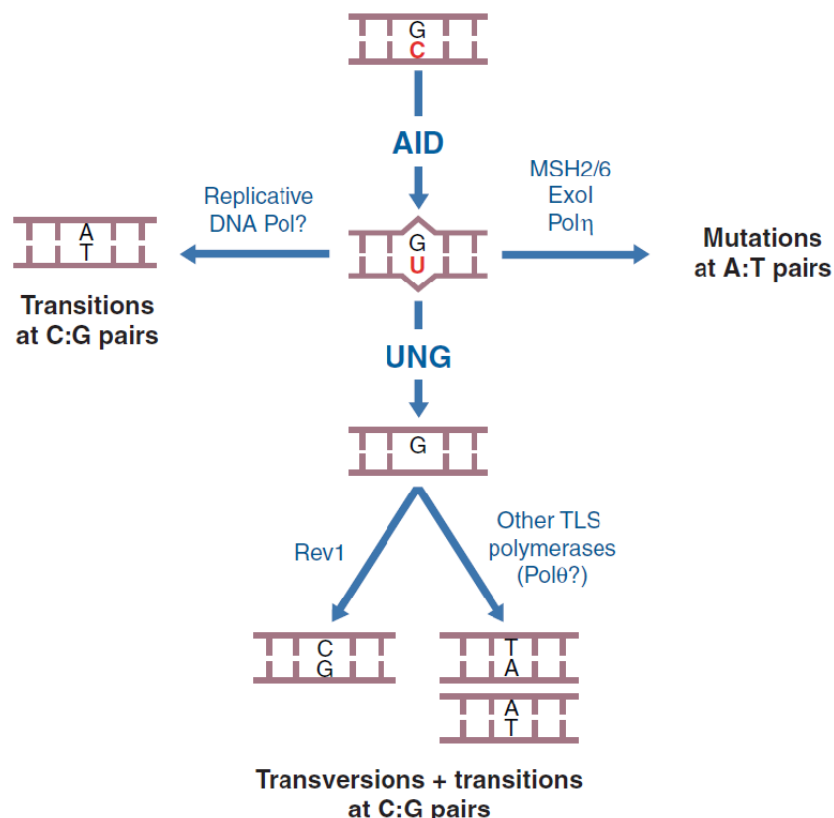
G
C

AID

Replicative DNA Pol?

MSH2/6
ExoI
Polη

A
T

G
U

Mutations at A:T pairs

Transitions at C:G pairs

UNG

G

Rev1

Other TLS polymerases (Polθ?)

C
G

T
A

A
T

Transversions + transitions at C:G pairs